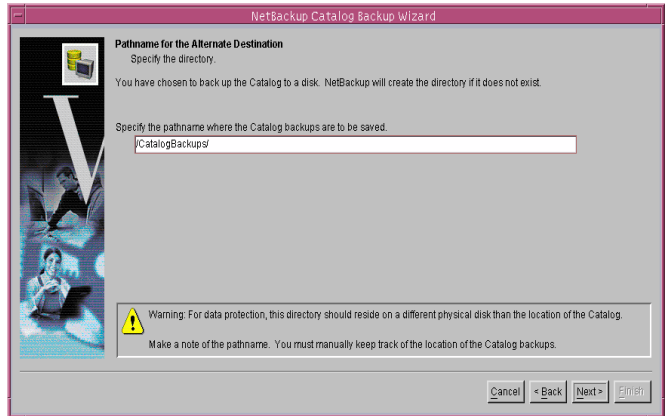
NetBackup Catalog Backup Wizard

Pathname for the Alternate Destination
Specify the directory.

You have chosen to back up the Catalog to a disk. NetBackup will create the directory if it does not exist.

Specify the pathname where the Catalog backups are to be saved.

/CatalogBackups/

Warning: For data protection, this directory should reside on a different physical disk than the location of the Catalog.

Make a note of the pathname. You must manually keep track of the location of the Catalog backups.

Cancel < Back Next > Finish